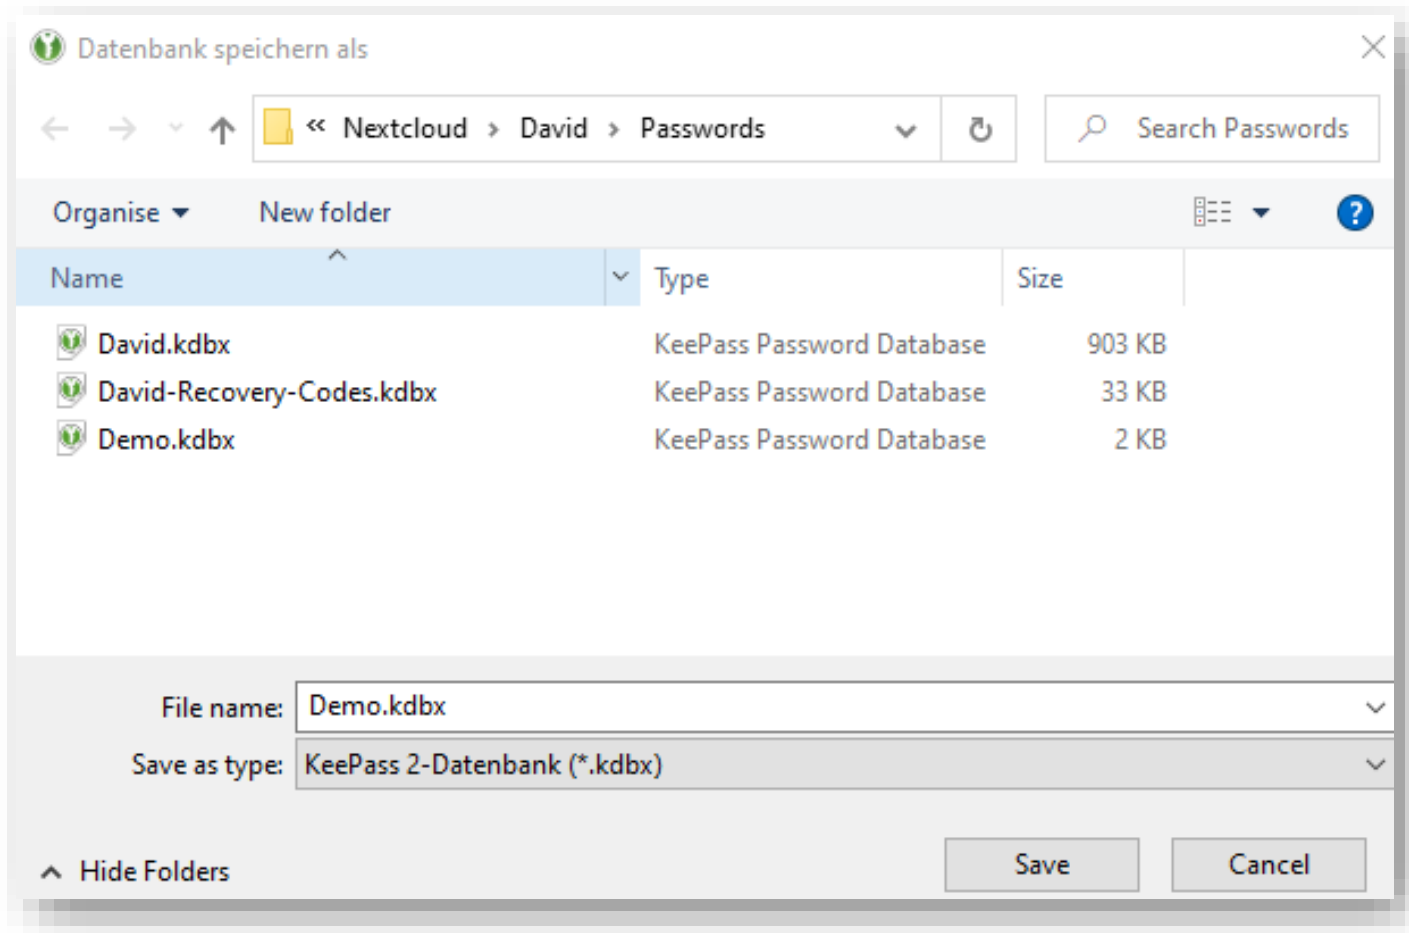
Datenbank speichern als

« Nextcloud › David › Passwords

Search Passwords

Organise ▾ New folder

| Name | Type | Size |
|---|---|---|
| David.kdbx | KeePass Password Database | 903 KB |
| David-Recovery-Codes.kdbx | KeePass Password Database | 33 KB |
| Demo.kdbx | KeePass Password Database | 2 KB |

File name: Demo.kdbx

Save as type: KeePass 2-Datenbank (*.kdbx)

Hide Folders

Save

Cancel